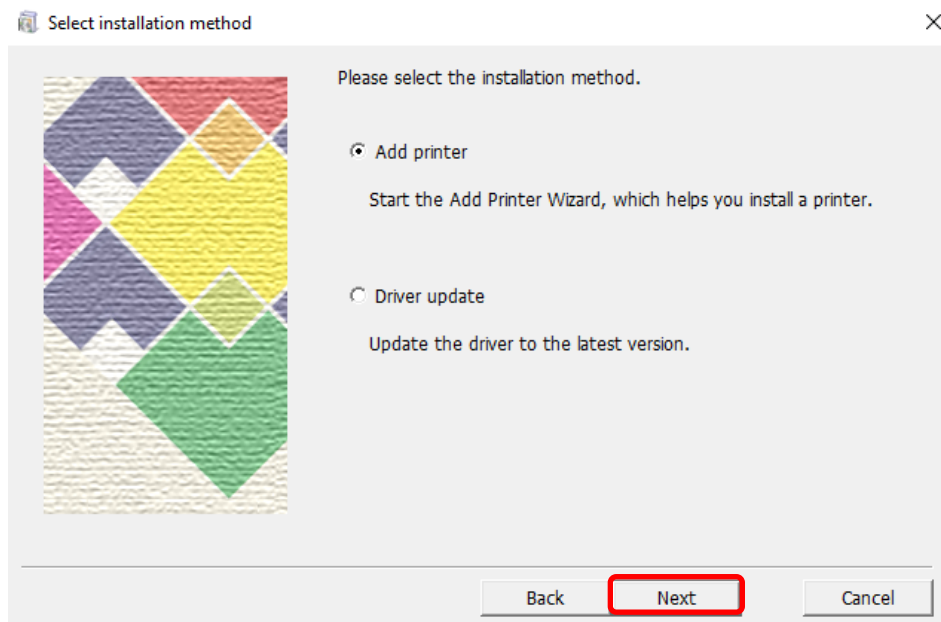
Select installation method

Please select the installation method.

Add printer

Start the Add Printer Wizard, which helps you install a printer.

Driver update

Update the driver to the latest version.

Back
Next
Cancel